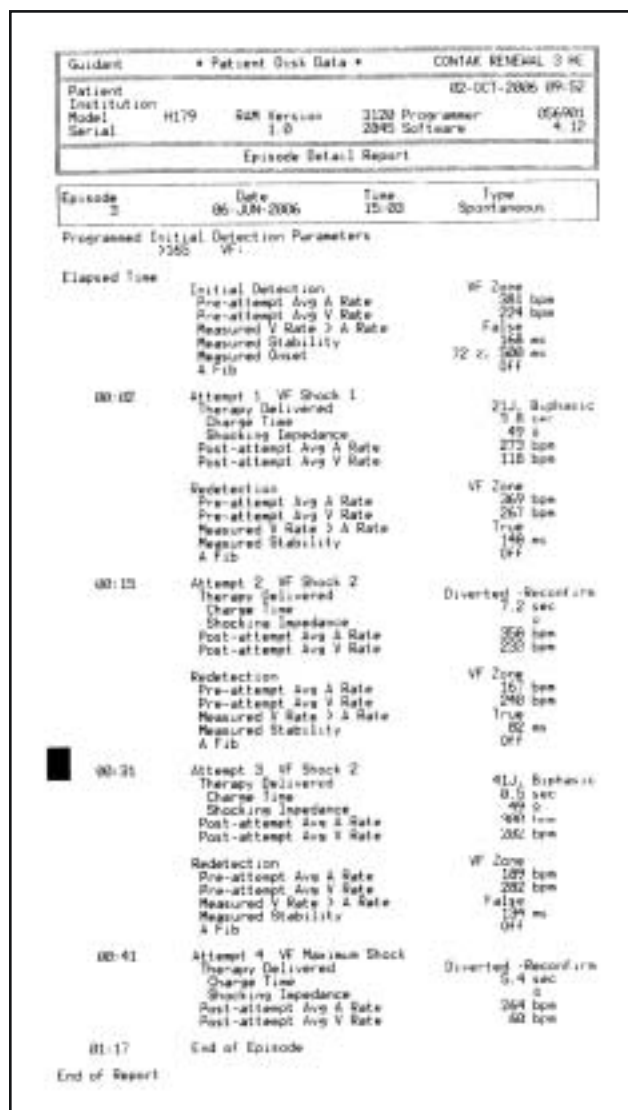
Guidant • Patient Disk Data • CONTAK RENEWAL 3 HE

Patient 02-OCT-2006 09:52
Institution
Model H179 RAM Version 3120 Programmer 056901
Serial 1.0 2845 Software 4.12

Episode Detail Report

| Episode | Date | Time | Type |
|---|---|---|---|
| 3 | 06-JUN-2006 | 15:03 | Spontaneous |

Programmed Initial Detection Parameters
>365 VF:

Elapsed Time

Initial Detection VF Zone
Pre-attempt Avg A Rate 381 bpm
Pre-attempt Avg V Rate 224 bpm
Measured V Rate > A Rate False
Measured Stability 168 ms
Measured Onset 72 %: 500 ms
A Fib OFF

00:02 Attempt 1 VF Shock 1
Therapy Delivered 21J, Biphasic
Charge Time 5.8 sec
Shocking Impedance 49 Ω
Post-attempt Avg A Rate 273 bpm
Post-attempt Avg V Rate 118 bpm

Redetection VF Zone
Pre-attempt Avg A Rate 369 bpm
Pre-attempt Avg V Rate 267 bpm
Measured V Rate > A Rate True
Measured Stability 148 ms
A Fib OFF

00:15 Attempt 2 VF Shock 2
Therapy Delivered Diverted -Reconfirm
Charge Time 7.2 sec
Shocking Impedance Ω
Post-attempt Avg A Rate 356 bpm
Post-attempt Avg V Rate 233 bpm

Redetection VF Zone
Pre-attempt Avg A Rate 367 bpm
Pre-attempt Avg V Rate 248 bpm
Measured V Rate > A Rate True
Measured Stability 82 ms
A Fib OFF

00:31 Attempt 3 VF Shock 2
Therapy Delivered 41J, Biphasic
Charge Time 8.5 sec
Shocking Impedance 49 Ω
Post-attempt Avg A Rate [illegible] bpm
Post-attempt Avg V Rate 282 bpm

Redetection VF Zone
Pre-attempt Avg A Rate 189 bpm
Pre-attempt Avg V Rate 282 bpm
Measured V Rate > A Rate False
Measured Stability 139 ms
A Fib OFF

00:41 Attempt 4 VF Maximum Shock
Therapy Delivered Diverted -Reconfirm
Charge Time 5.4 sec
Shocking Impedance Ω
Post-attempt Avg A Rate 364 bpm
Post-attempt Avg V Rate 68 bpm

01:17 End of Episode

End of Report